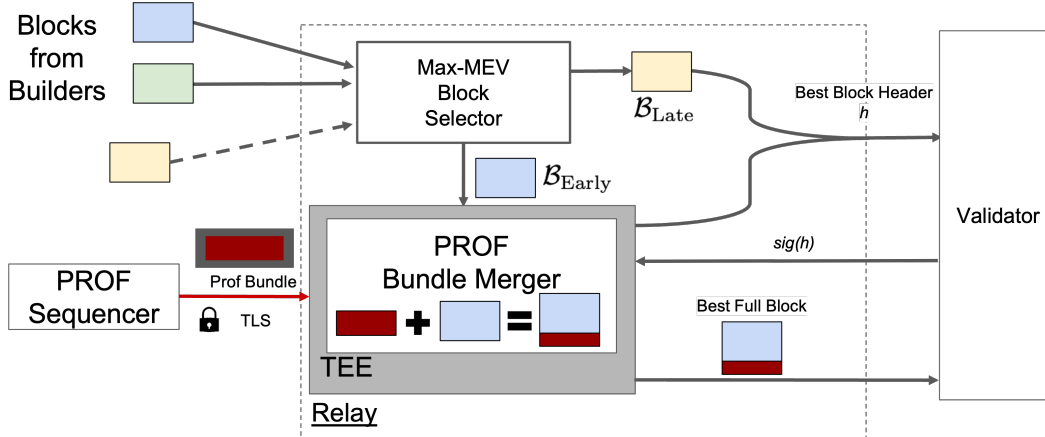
Blocks from Builders

Max-MEV Block Selector

$\mathcal{B}_{\text{Late}}$

Best Block Header
$h$

$\mathcal{B}_{\text{Early}}$

Validator

PROF Bundle Merger

$sig(h)$

Prof Bundle

PROF Sequencer

TLS

Best Full Block

TEE

Relay